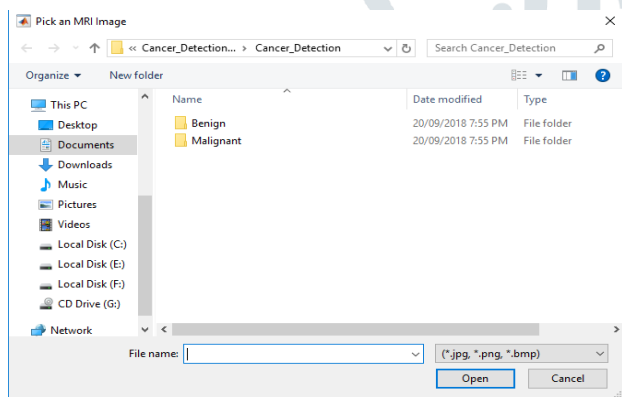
Pick an MRI Image

« Cancer_Detection... › Cancer_Detection

Search Cancer_Detection

Organize ▾ New folder

This PC
Desktop
Documents
Downloads
Music
Pictures
Videos
Local Disk (C:)
Local Disk (E:)
Local Disk (F:)
CD Drive (G:)
Network

| Name | Date modified | Type |
|---|---|---|
| Benign | 20/09/2018 7:55 PM | File folder |
| Malignant | 20/09/2018 7:55 PM | File folder |

File name:

(*.jpg, *.png, *.bmp)

Open

Cancel